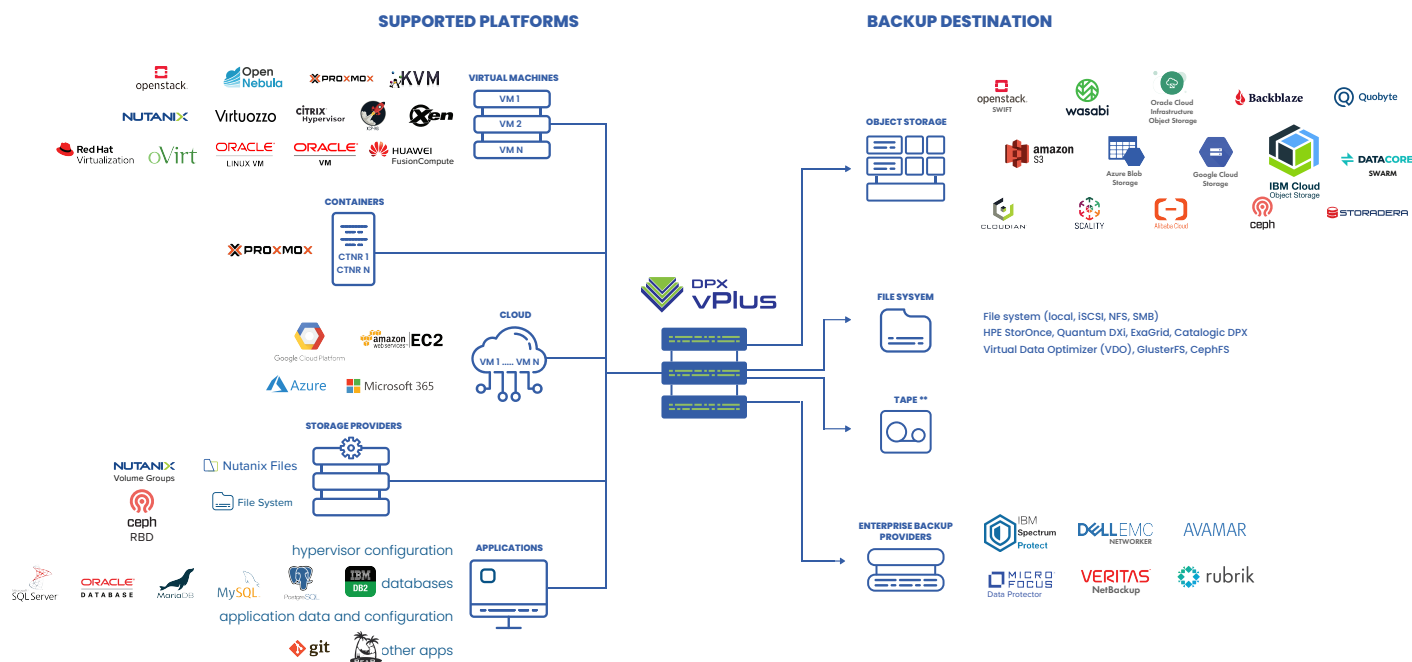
SUPPORTED PLATFORMS

BACKUP DESTINATION

openstack.
Open Nebula
PROXMOX
KVM
VIRTUAL MACHINES
VM 1
VM 2
VM N
NUTANIX
Virtuozzo
CITRIX Hypervisor
KVM
Xen
Red Hat Virtualization
oVirt
ORACLE LINUX VM
ORACLE VM
HUAWEI FusionCompute

CONTAINERS
PROXMOX
CTNR 1
CTNR N

CLOUD
Google Cloud Platform
amazon web services EC2
VM 1 ...... VM N
Azure
Microsoft 365

STORAGE PROVIDERS
NUTANIX Volume Groups
Nutanix Files
ceph RBD
File System

hypervisor configuration
APPLICATIONS
SQLServer
ORACLE DATABASE
MariaDB
MySQL
PostgreSQL
IBM DB2
databases
application data and configuration
git
other apps

DPX vPlus

OBJECT STORAGE
openstack. SWIFT
wasabi
Oracle Cloud Infrastructure Object Storage
Backblaze
Quobyte
amazon S3
Azure Blob Storage
Google Cloud Storage
IBM Cloud Object Storage
DATACORE SWARM
CLOUDIAN
SCALITY
Alibaba Cloud
ceph
STORADERA

FILE SYSYEM
File system (local, iSCSI, NFS, SMB)
HPE StorOnce, Quantum DXi, ExaGrid, Catalogic DPX
Virtual Data Optimizer (VDO), GlusterFS, CephFS

TAPE **

ENTERPRISE BACKUP PROVIDERS
IBM Spectrum Protect
DELL EMC NETWORKER
AVAMAR
MICRO FOCUS Data Protector
VERITAS NetBackup
rubrik